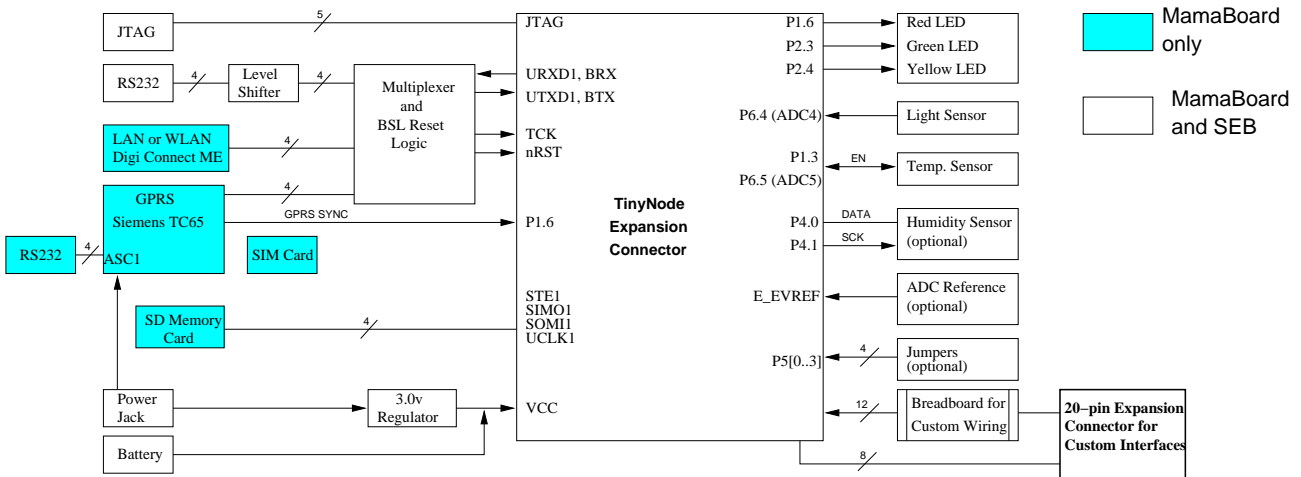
JTAG
5
JTAG
P1.6
Red LED
P2.3
Green LED
P2.4
Yellow LED
MamaBoard only
MamaBoard and SEB
RS232
4
Level Shifter
4
Multiplexer and BSL Reset Logic
URXD1, BRX
UTXD1, BTX
TCK
nRST
LAN or WLAN Digi Connect ME
4
P6.4 (ADC4)
Light Sensor
P1.3
EN
Temp. Sensor
P6.5 (ADC5)
GPRS Siemens TC65
4
GPRS SYNC
P1.6
TinyNode Expansion Connector
P4.0
DATA
Humidity Sensor (optional)
P4.1
SCK
RS232
4
ASC1
SIM Card
ADC Reference (optional)
E_EVREF
STE1
SIMO1
SOMI1
UCLK1
SD Memory Card
4
P5[0..3]
4
Jumpers (optional)
Power Jack
3.0v Regulator
VCC
12
Breadboard for Custom Wiring
20−pin Expansion Connector for Custom Interfaces
Battery
8